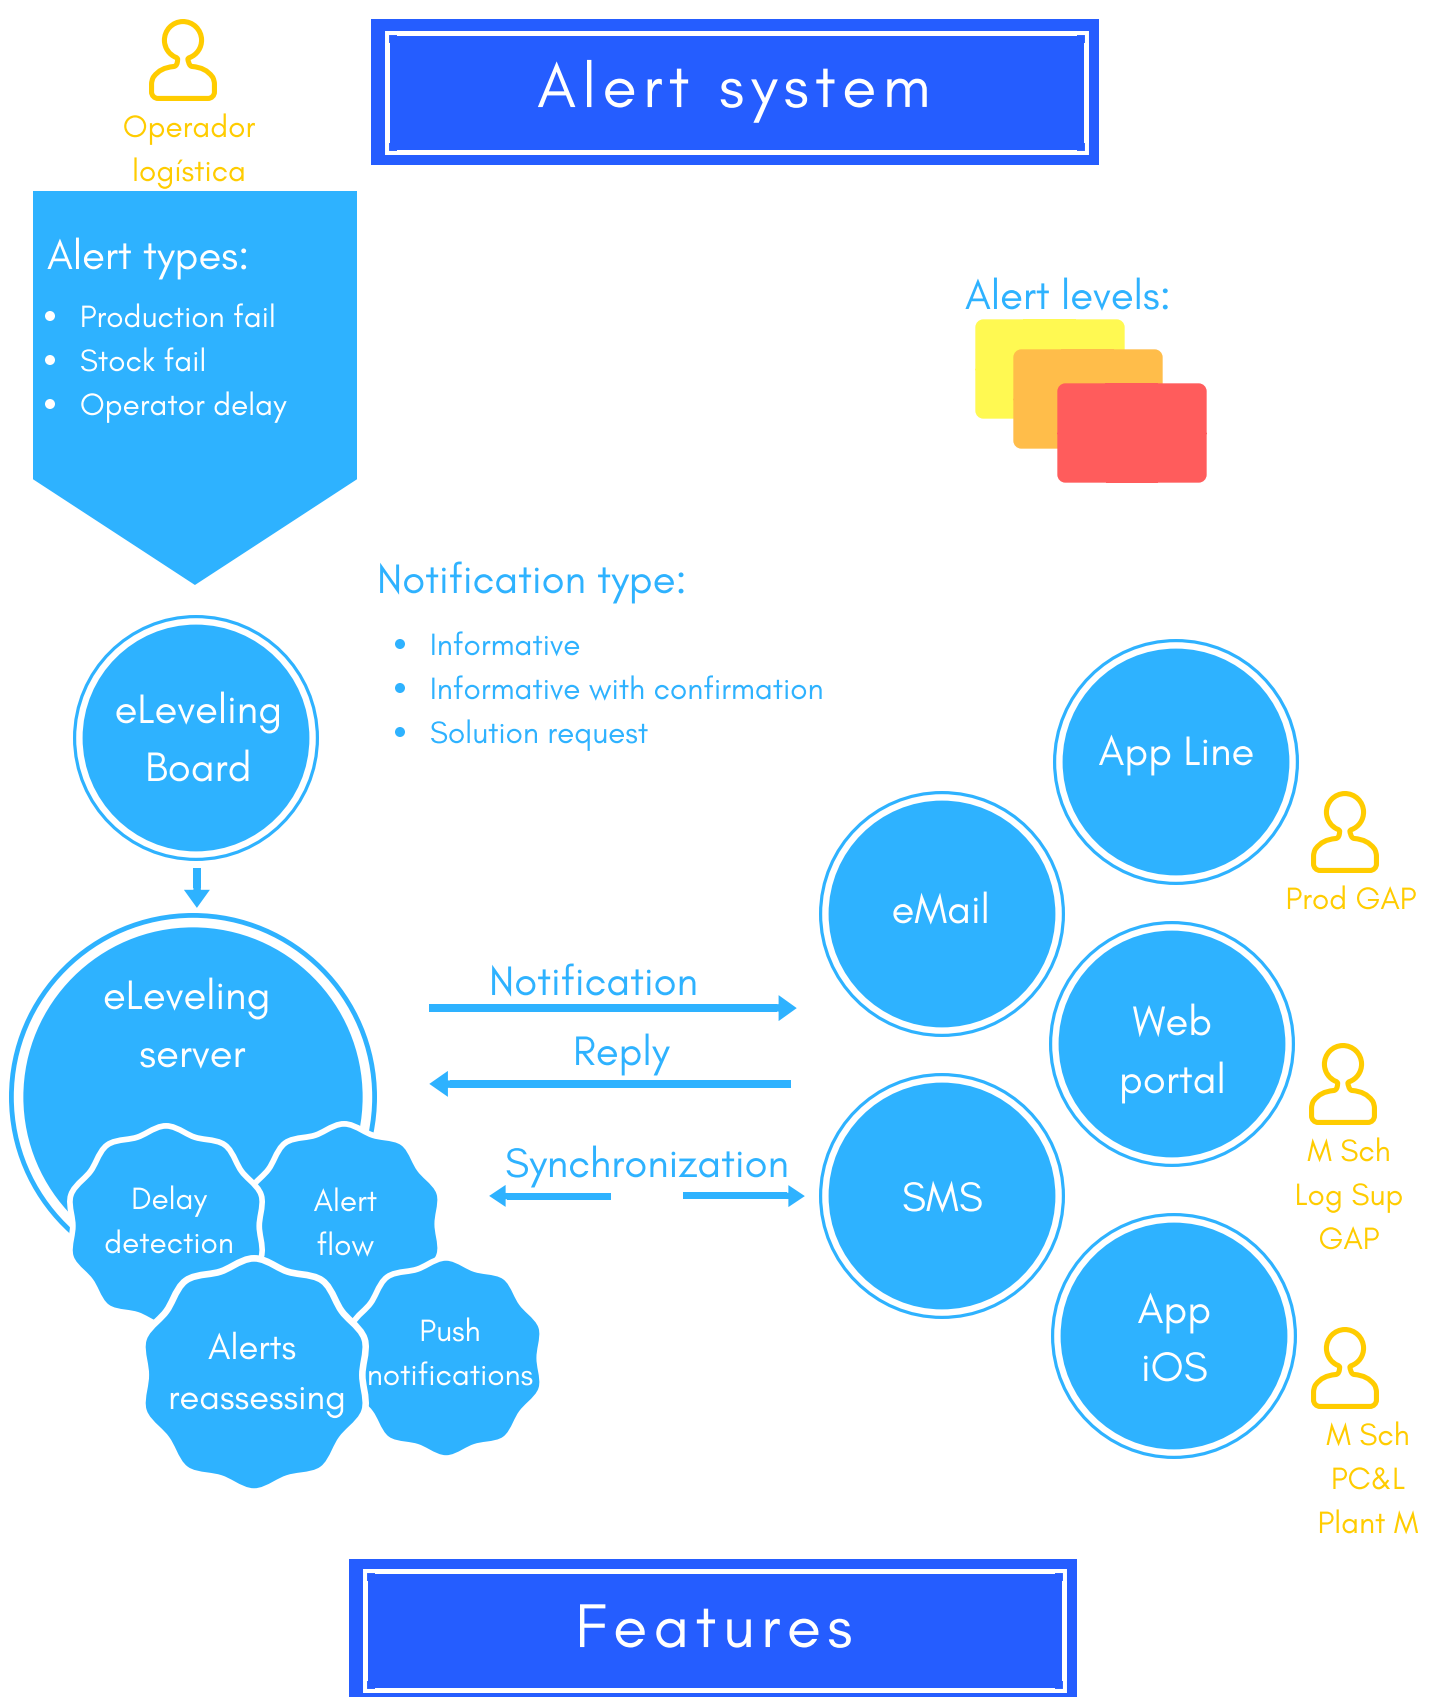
Operador logística

Alert system

Alert types:

- Production fail
- Stock fail
- Operator delay

Alert levels:

Notification type:

- Informative
- Informative with confirmation
- Solution request

eLeveling Board

App Line

Prod GAP

eMail

eLeveling server

Notification

Reply

Web portal

M Sch Log Sup GAP

Synchronization

SMS

Delay detection

Alert flow

Alerts reassessing

Push notifications

App iOS

M Sch PC&L Plant M

Features